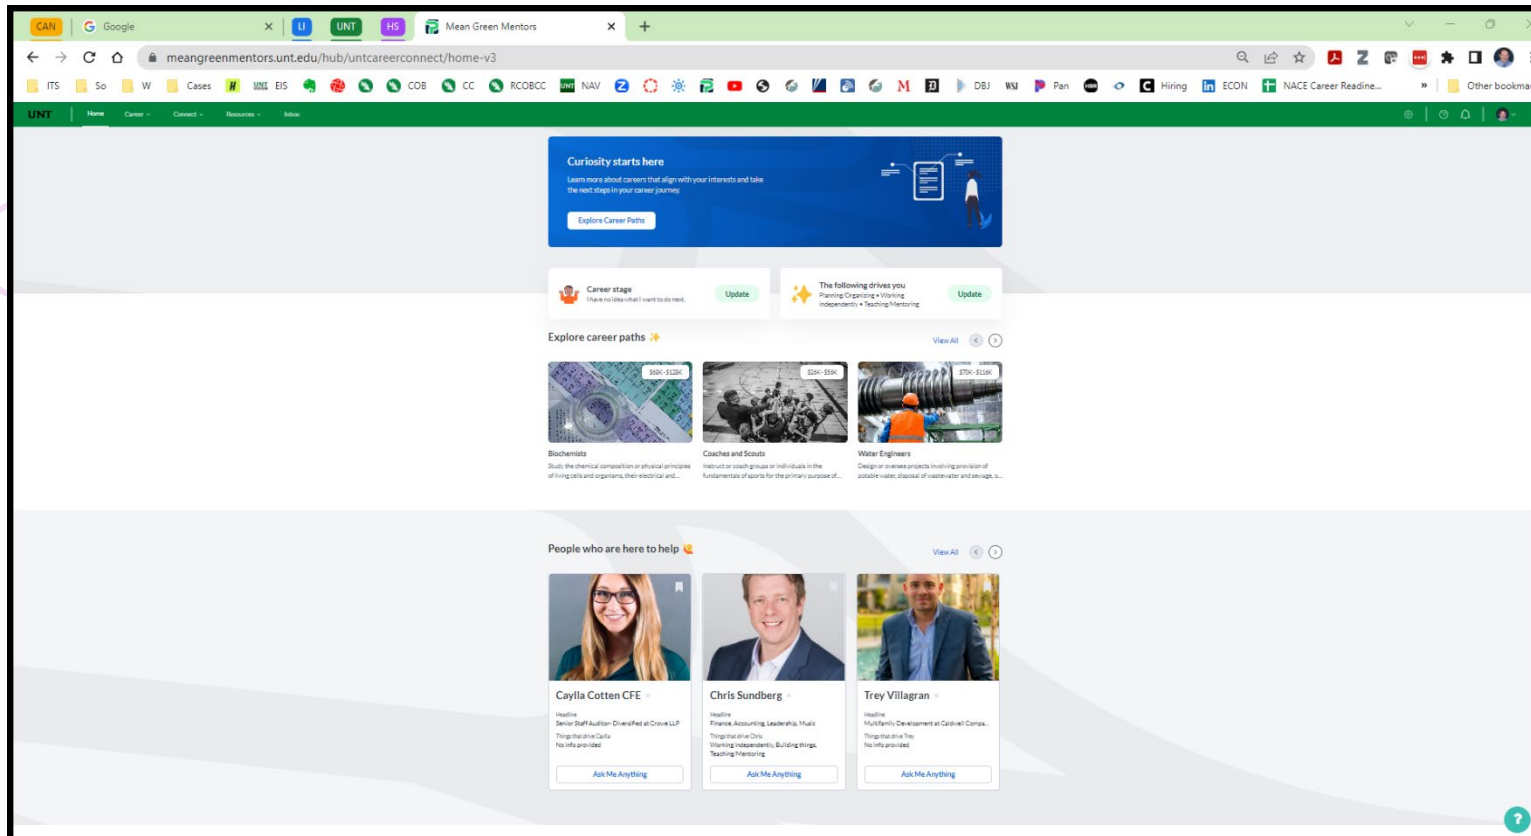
CAN | Google × | LI | UNT | HS | Mean Green Mentors × | +

meangreenmentors.unt.edu/hub/untcareerconnect/home-v3

ITS So W Cases EIS COB CC RCOBCC NAV DBJ WSJ Pan Hiring ECON NACE Career Readine... » Other bookma

UNT | Home Career Connect Resources Inbox

Curiosity starts here

Learn more about careers that align with your interests and take the next steps in your career journey.

Explore Career Paths

Career stage
I have no idea what I want to do next.
Update

The following drives you
Planning/Organizing • Working independently • Teaching/Mentoring
Update

Explore career paths

View All

$56K - $128K
Biochemists
Study the chemical composition or physical principles of living cells and organisms, their electrical and...

$26K - $55K
Coaches and Scouts
Instruct or coach groups or individuals in the fundamentals of sports for the primary purpose of...

$75K - $116K
Water Engineers
Design or oversee projects involving provision of potable water, disposal of wastewater and sewage, o...

People who are here to help

View All

Caylla Cotten CFE
Headline
Senior Staff Auditor- Diversified at Crowe LLP
Things that drive Caylla
No info provided
Ask Me Anything

Chris Sundberg
Headline
Finance, Accounting, Leadership, Music
Things that drive Chris
Working independently, Building things, Teaching/Mentoring
Ask Me Anything

Trey Villagran
Headline
Multifamily Development at Caldwell Compa...
Things that drive Trey
No info provided
Ask Me Anything

?